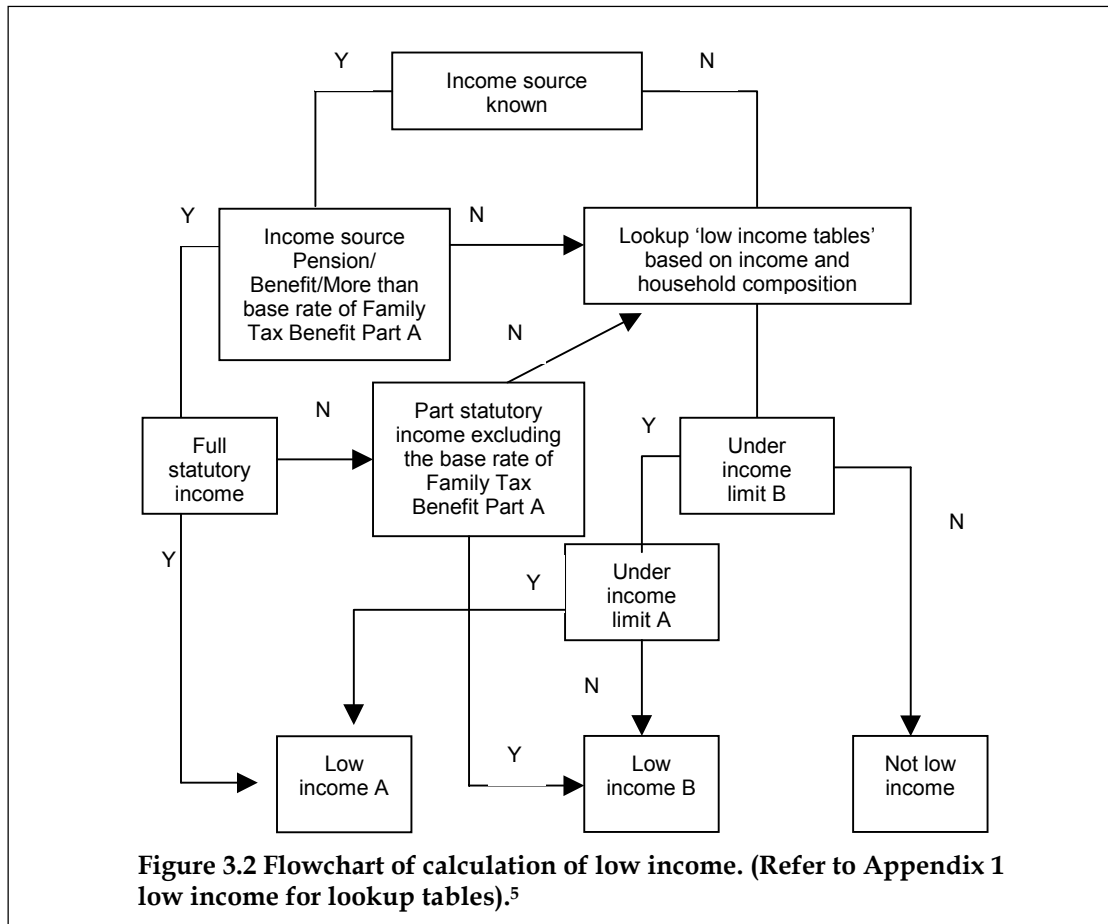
Y

Income source known

N

Y

Income source Pension/ Benefit/More than base rate of Family Tax Benefit Part A

N

Lookup 'low income tables' based on income and household composition

N

N

Full statutory income

Part statutory income excluding the base rate of Family Tax Benefit Part A

Y

Under income limit B

N

Y

Y

Under income limit A

N

Low income A

Y

Low income B

Not low income

**Figure 3.2 Flowchart of calculation of low income. (Refer to Appendix 1 low income for lookup tables).$^5$**